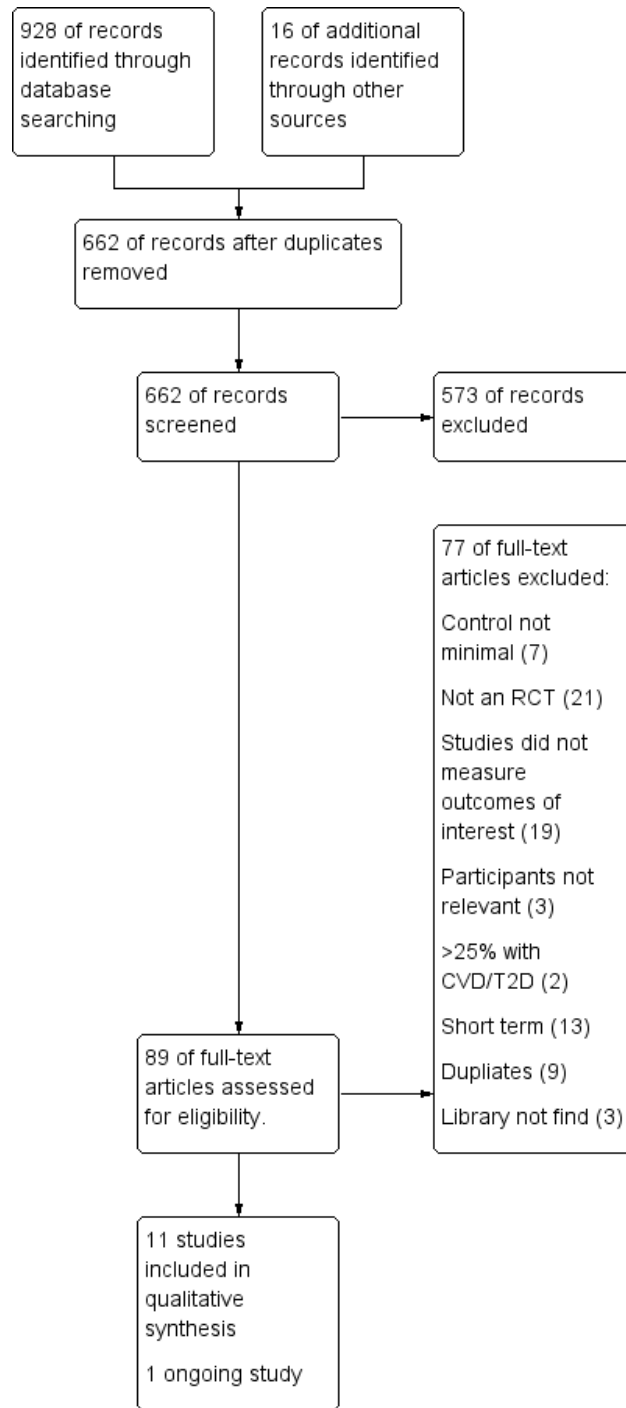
928 of records identified through database searching

16 of additional records identified through other sources

662 of records after duplicates removed

662 of records screened

573 of records excluded

77 of full-text articles excluded:

Control not minimal (7)

Not an RCT (21)

Studies did not measure outcomes of interest (19)

Participants not relevant (3)

>25% with CVD/T2D (2)

Short term (13)

Dupliates (9)

Library not find (3)

89 of full-text articles assessed for eligibility.

11 studies included in qualitative synthesis

1 ongoing study